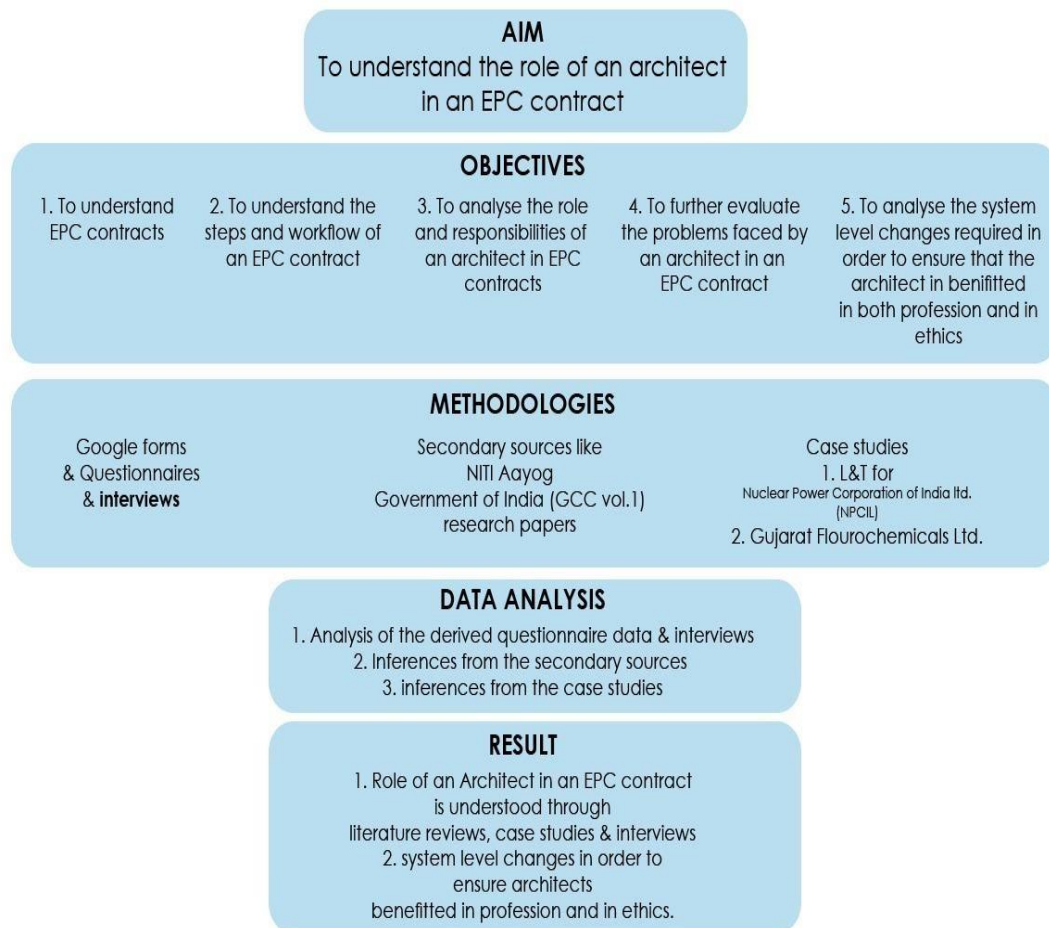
AIM
To understand the role of an architect in an EPC contract

OBJECTIVES

1. To understand EPC contracts

2. To understand the steps and workflow of an EPC contract

3. To analyse the role and responsibilities of an architect in EPC contracts

4. To further evaluate the problems faced by an architect in an EPC contract

5. To analyse the system level changes required in order to ensure that the architect in benifitted in both profession and in ethics

METHODOLOGIES

Google forms & Questionnaires & **interviews**

Secondary sources like NITI Aayog Government of India (GCC vol.1) research papers

Case studies
1. L&T for Nuclear Power Corporation of India ltd. (NPCIL)
2. Gujarat Flourochemicals Ltd.

DATA ANALYSIS
1. Analysis of the derived questionnaire data & interviews
2. Inferences from the secondary sources
3. inferences from the case studies

RESULT
1. Role of an Architect in an EPC contract is understood through literature reviews, case studies & interviews
2. system level changes in order to ensure architects benefitted in profession and in ethics.